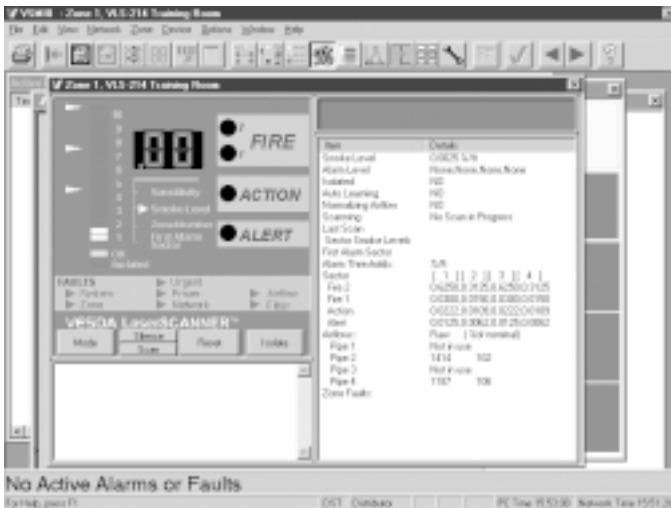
VSM4 - Zone 1, VLS-214 Training Room
File Edit View Network Zone Device Options Window Help

Zone 1, VLS-214 Training Room

FIRE
ACTION
ALERT

10
9
8
7
6
5
4
3
2
1

Sensitivity
Smoke Level
Zone Number
First Alarm Sector
OK
Isolated

FAULTS
System
Zone
Urgent
Power
Network
Airflow
Filter

VESDA LaserSCANNER™
Mode
Silence Scan
Reset
Isolate

| Item | Details |
|---|---|
| Smoke Level | 0.0025 %/ft |
| Alarm Level | None,None,None,None |
| Isolated | NO |
| Auto Learning | NO |
| Normalizing Airflow | NO |
| Scanning | No Scan in Progress |
| Last Scan | |
| Sector Smoke Levels | |
| First Alarm Sector | |
| Alarm Thresholds | %/ft |
| Sector | [ 1 ][ 2 ][ 3 ][ 4 ] |
| Fire 2 | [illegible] |
| Fire 1 | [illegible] |
| Action | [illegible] |
| Alert | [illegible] |
| Airflow: | Flow (Not nominal) |
| Pipe 1 | Not in use |
| Pipe 2 | 1414 102 |
| Pipe 3 | Not in use |
| Pipe 4 | 1187 106 |
| Zone Faults: | |

No Active Alarms or Faults
For Help, press F1
DST Database
PC Time 15:53:00 Network Time 15:53:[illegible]